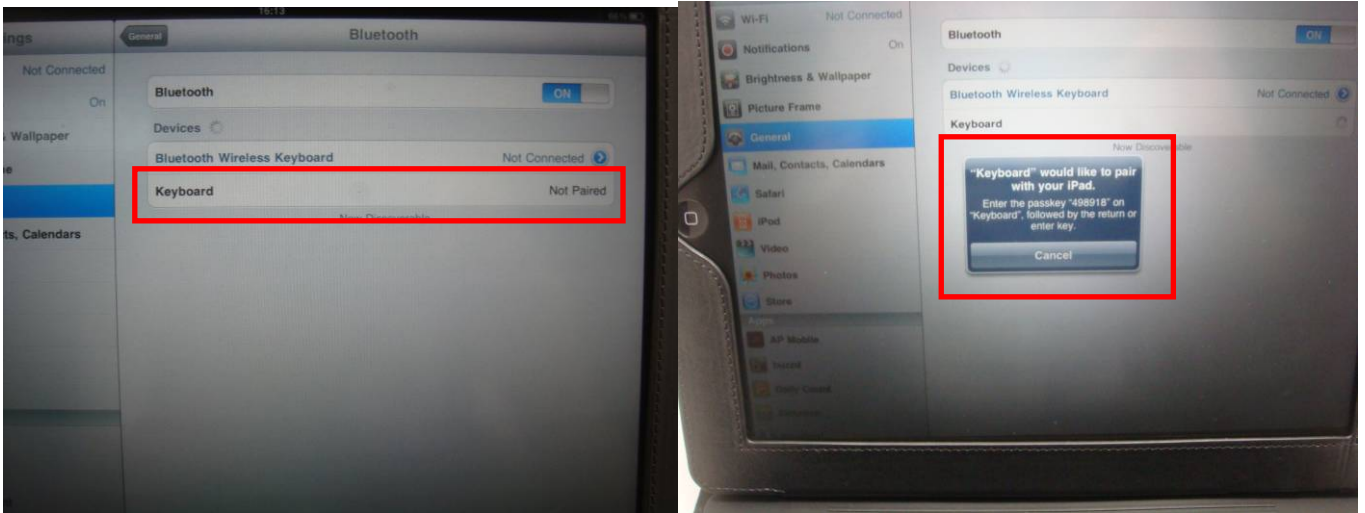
16:13

ings
Not Connected
On
Wallpaper
e
ts, Calendars

General
Bluetooth

Bluetooth
ON

Devices

Bluetooth Wireless Keyboard
Not Connected

Keyboard
Not Paired

Now Discoverable

Wi-Fi
Not Connected
Notifications
On
Brightness & Wallpaper
Picture Frame
General
Mail, Contacts, Calendars
Safari
iPod
Video
Photos
Store
Apps
AP Mobile
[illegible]
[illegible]
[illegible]

Bluetooth
ON

Devices

Bluetooth Wireless Keyboard
Not Connected

Keyboard

Now Discoverable

"Keyboard" would like to pair with your iPad.

Enter the passkey "498918" on "Keyboard", followed by the return or enter key.

Cancel